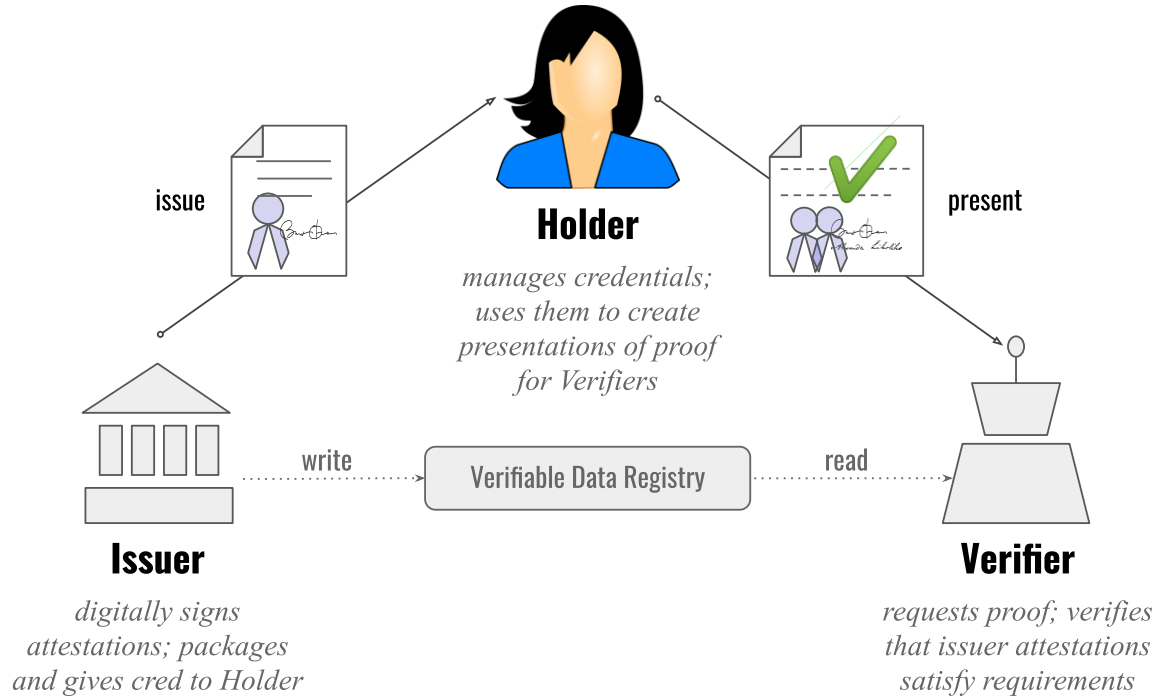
issue

Holder

manages credentials; uses them to create presentations of proof for Verifiers

present

write

Verifiable Data Registry

read

Issuer

digitally signs attestations; packages and gives cred to Holder

Verifier

requests proof; verifies that issuer attestations satisfy requirements